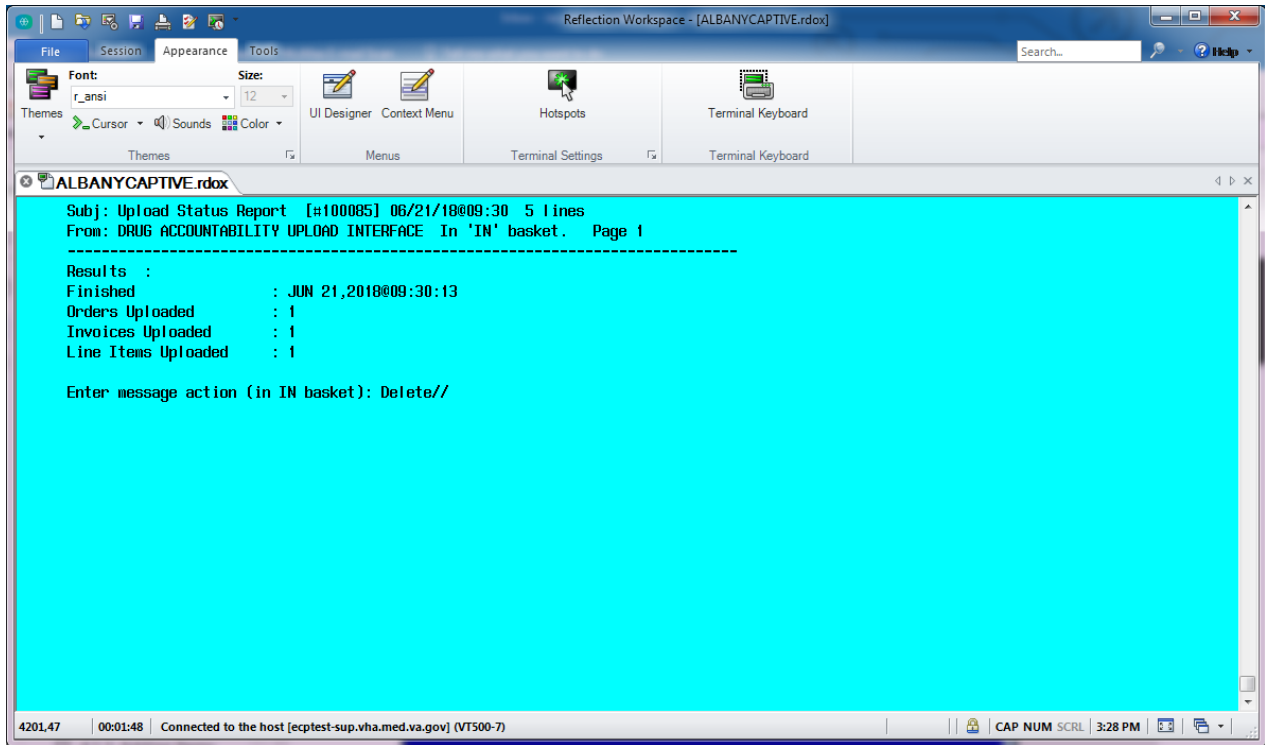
Reflection Workspace - [ALBANYCAPTIVE.rdox]

File Session Appearance Tools

Search...

Help

Font: Size:

r_ansi 12

Themes

Cursor Sounds Color

Themes

UI Designer Context Menu

Menus

Hotspots

Terminal Settings

Terminal Keyboard

Terminal Keyboard

ALBANYCAPTIVE.rdox

Subj: Upload Status Report [#100085] 06/21/18@09:30 5 lines
From: DRUG ACCOUNTABILITY UPLOAD INTERFACE In 'IN' basket. Page 1
-------------------------------------------------------------------------------

Results :
Finished : JUN 21,2018@09:30:13
Orders Uploaded : 1
Invoices Uploaded : 1
Line Items Uploaded : 1

Enter message action (in IN basket): Delete//

4201,47 00:01:48 Connected to the host [ecptest-sup.vha.med.va.gov] (VT500-7) CAP NUM SCRL 3:28 PM